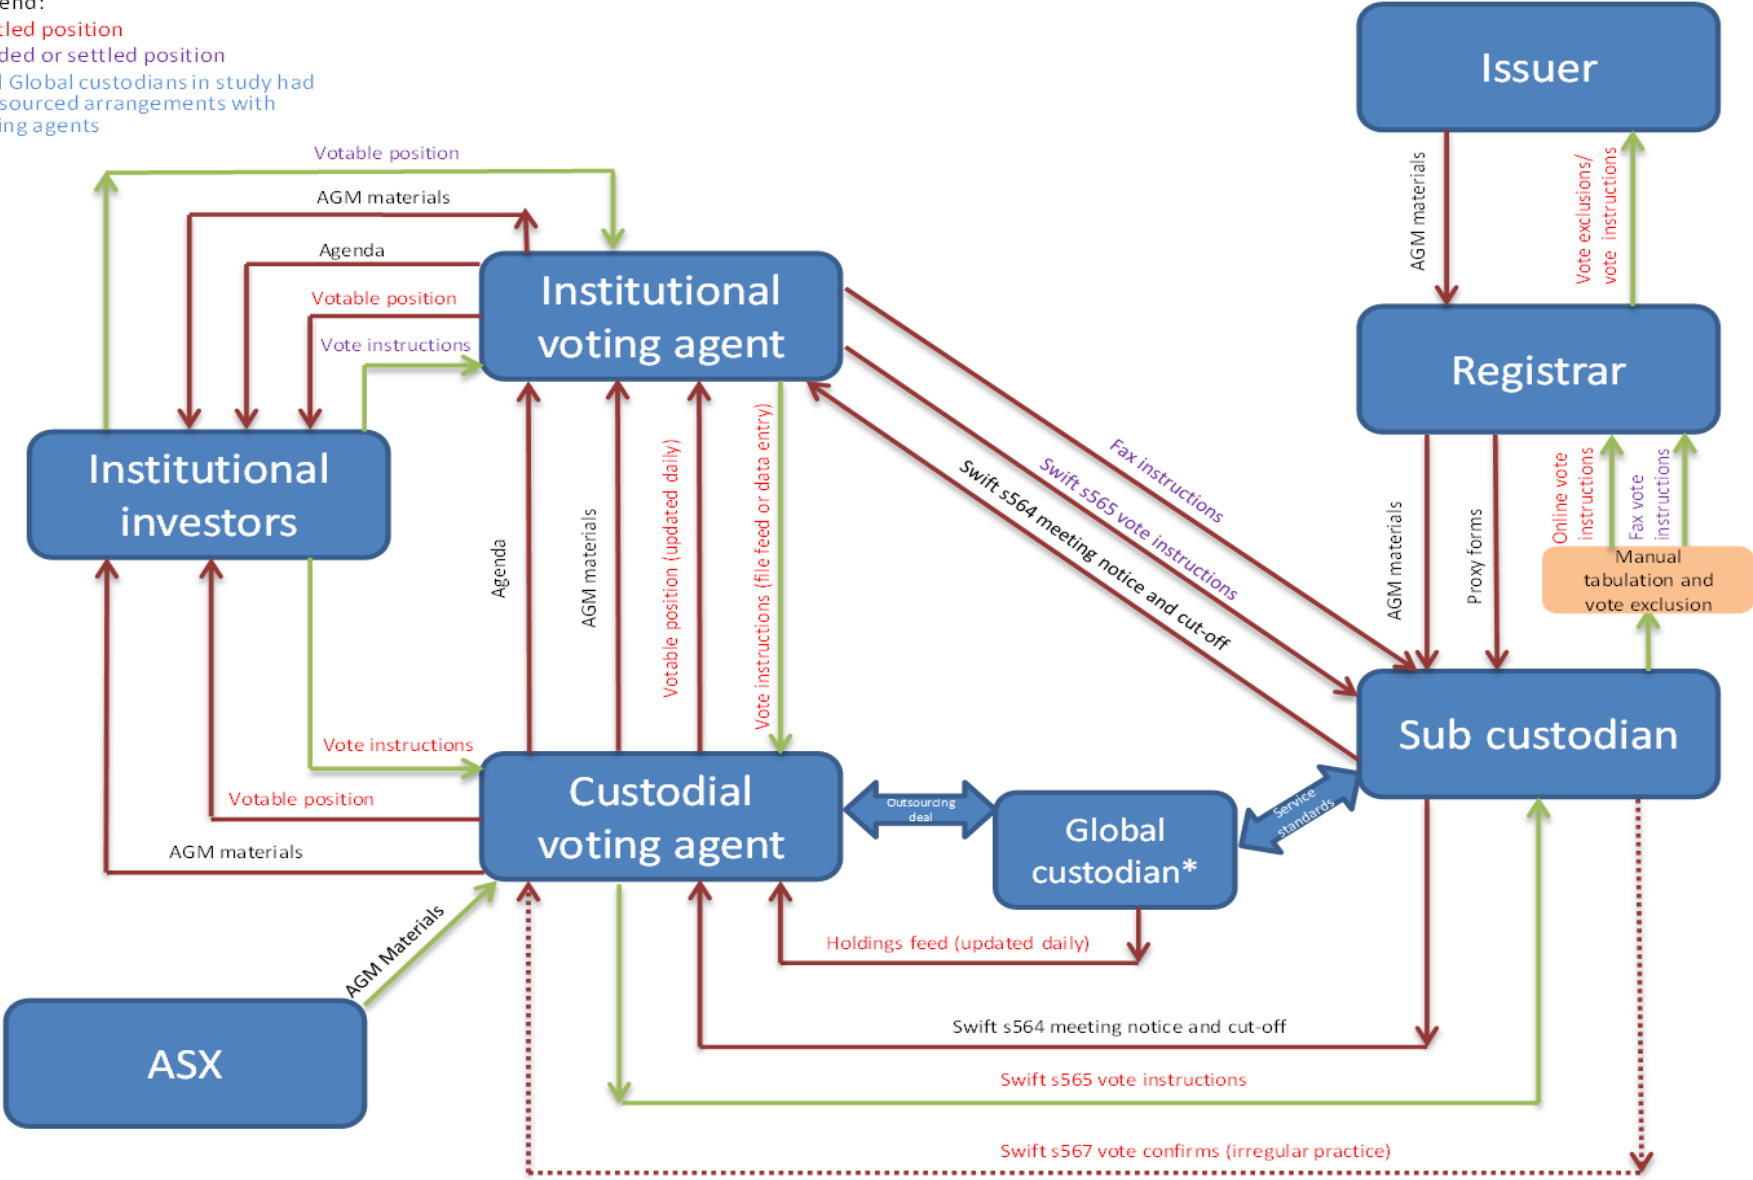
end:
tled position
ded or settled position
l Global custodians in study had sourced arrangements with ing agents

Issuer

Votable position

AGM materials

Agenda

Votable position

Vote instructions

Institutional voting agent

AGM materials

Vote exclusions/ vote instructions

Registrar

Institutional investors

Agenda

AGM materials

Votable position (updated daily)

Vote instructions (file feed or data entry)

Fax instructions

Swift s565 vote instructions

Swift s564 meeting notice and cut-off

AGM materials

Proxy forms

Online vote instructions

Fax vote instructions

Manual tabulation and vote exclusion

Sub custodian

Vote instructions

Votable position

AGM materials

Custodial voting agent

Outsourcing deal

Global custodian*

Service standards

AGM Materials

ASX

Holdings feed (updated daily)

Swift s564 meeting notice and cut-off

Swift s565 vote instructions

Swift s567 vote confirms (irregular practice)